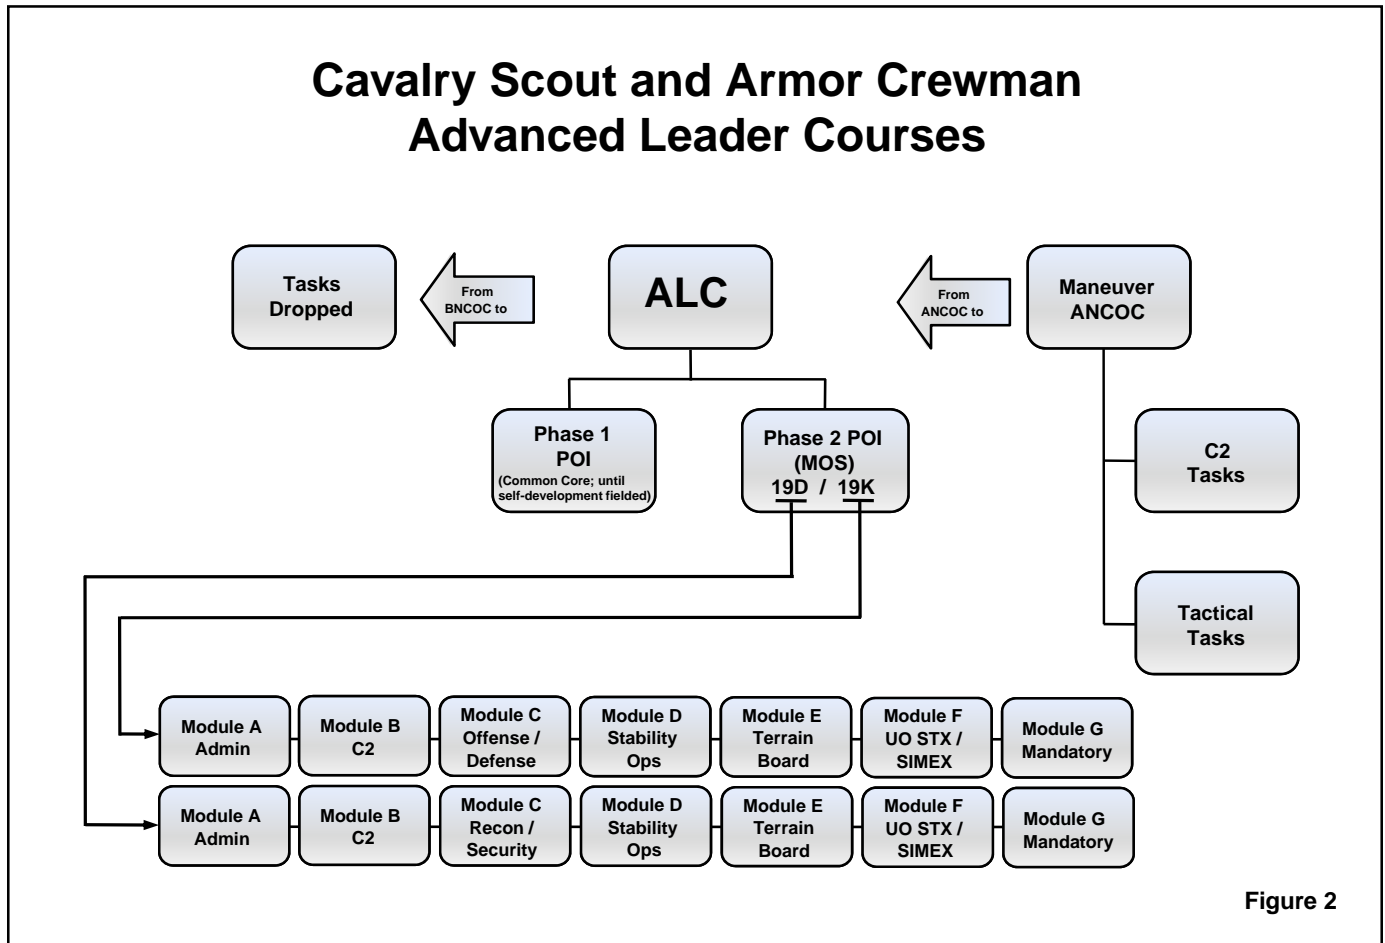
Cavalry Scout and Armor Crewman Advanced Leader Courses

Tasks Dropped

From BNCOC to

ALC

From ANCOC to

Maneuver ANCOC

Phase 1 POI (Common Core; until self-development fielded)

Phase 2 POI (MOS) 19D / 19K

C2 Tasks

Tactical Tasks

Module A Admin

Module B C2

Module C Offense / Defense

Module D Stability Ops

Module E Terrain Board

Module F UO STX / SIMEX

Module G Mandatory

Module A Admin

Module B C2

Module C Recon / Security

Module D Stability Ops

Module E Terrain Board

Module F UO STX / SIMEX

Module G Mandatory

Figure 2